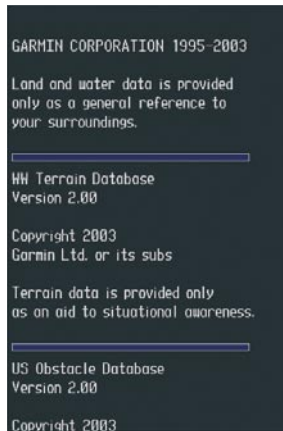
GARMIN CORPORATION 1995-2003

Land and water data is provided only as a general reference to your surroundings.

WW Terrain Database
Version 2.00

Copyright 2003
Garmin Ltd. or its subs

Terrain data is provided only as an aid to situational awareness.

US Obstacle Database
Version 2.00

Copyright 2003